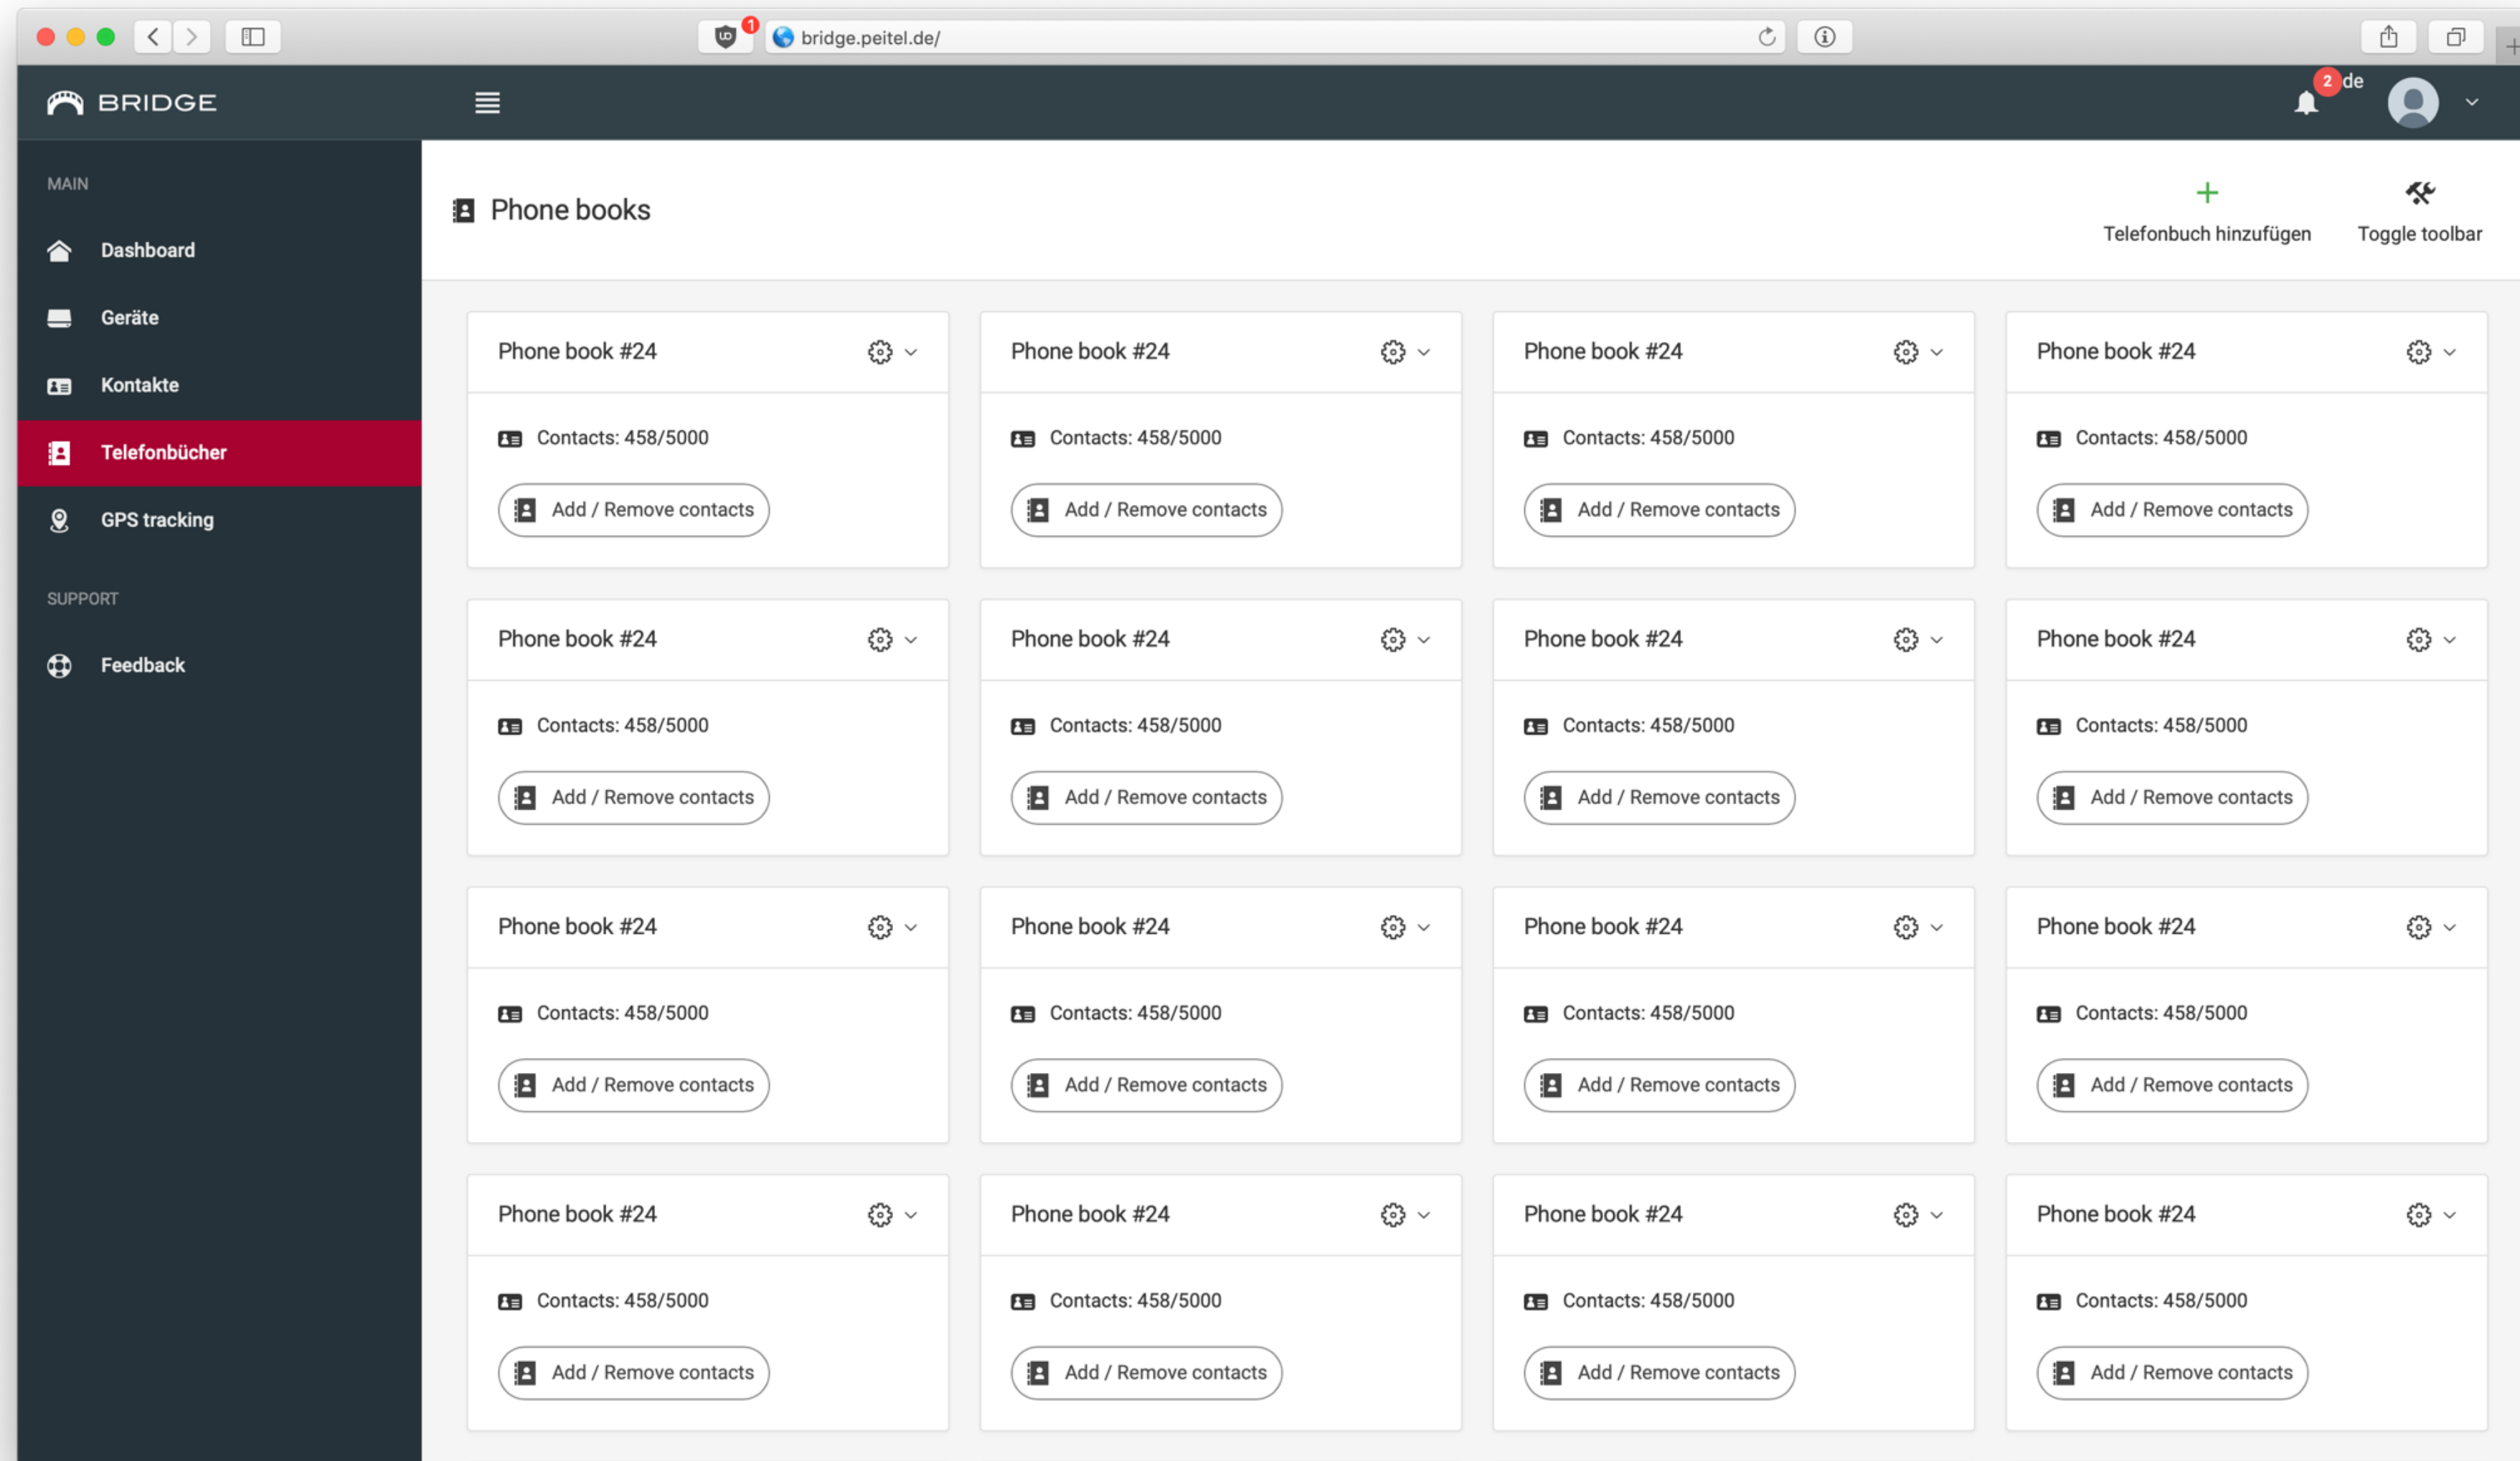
1 bridge.peitel.de/

BRIDGE

2 de

MAIN

Dashboard

Geräte

Kontakte

Telefonbücher

GPS tracking

SUPPORT

Feedback

Phone books

Telefonbuch hinzufügen

Toggle toolbar

Phone book #24
Contacts: 458/5000
Add / Remove contacts

Phone book #24
Contacts: 458/5000
Add / Remove contacts

Phone book #24
Contacts: 458/5000
Add / Remove contacts

Phone book #24
Contacts: 458/5000
Add / Remove contacts

Phone book #24
Contacts: 458/5000
Add / Remove contacts

Phone book #24
Contacts: 458/5000
Add / Remove contacts

Phone book #24
Contacts: 458/5000
Add / Remove contacts

Phone book #24
Contacts: 458/5000
Add / Remove contacts

Phone book #24
Contacts: 458/5000
Add / Remove contacts

Phone book #24
Contacts: 458/5000
Add / Remove contacts

Phone book #24
Contacts: 458/5000
Add / Remove contacts

Phone book #24
Contacts: 458/5000
Add / Remove contacts

Phone book #24
Contacts: 458/5000
Add / Remove contacts

Phone book #24
Contacts: 458/5000
Add / Remove contacts

Phone book #24
Contacts: 458/5000
Add / Remove contacts

Phone book #24
Contacts: 458/5000
Add / Remove contacts